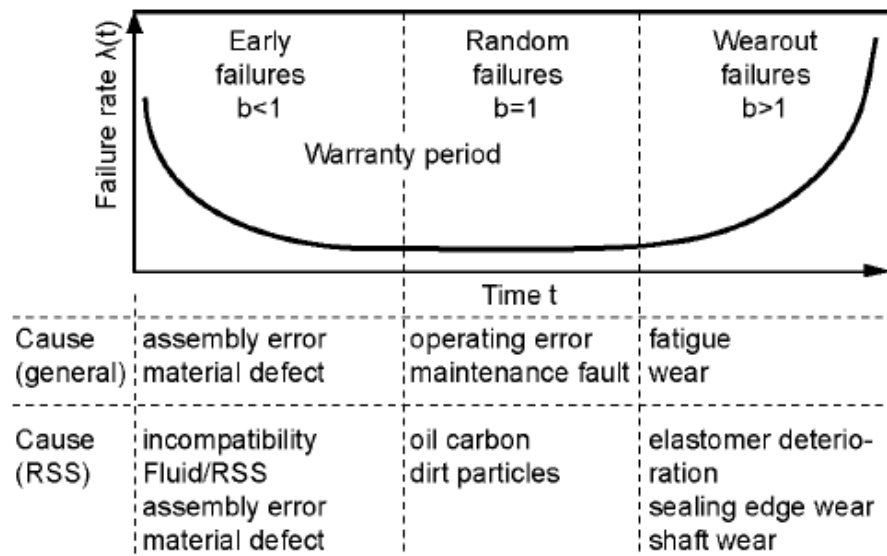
Failure rate $\lambda(t)$

Early failures b<1

Random failures b=1

Wearout failures b>1

Warranty period

Time t

| | | | |
|---|---|---|---|
| Cause (general) | assembly error material defect | operating error maintenance fault | fatigue wear |
| Cause (RSS) | incompatibility Fluid/RSS assembly error material defect | oil carbon dirt particles | elastomer deterioration sealing edge wear shaft wear |